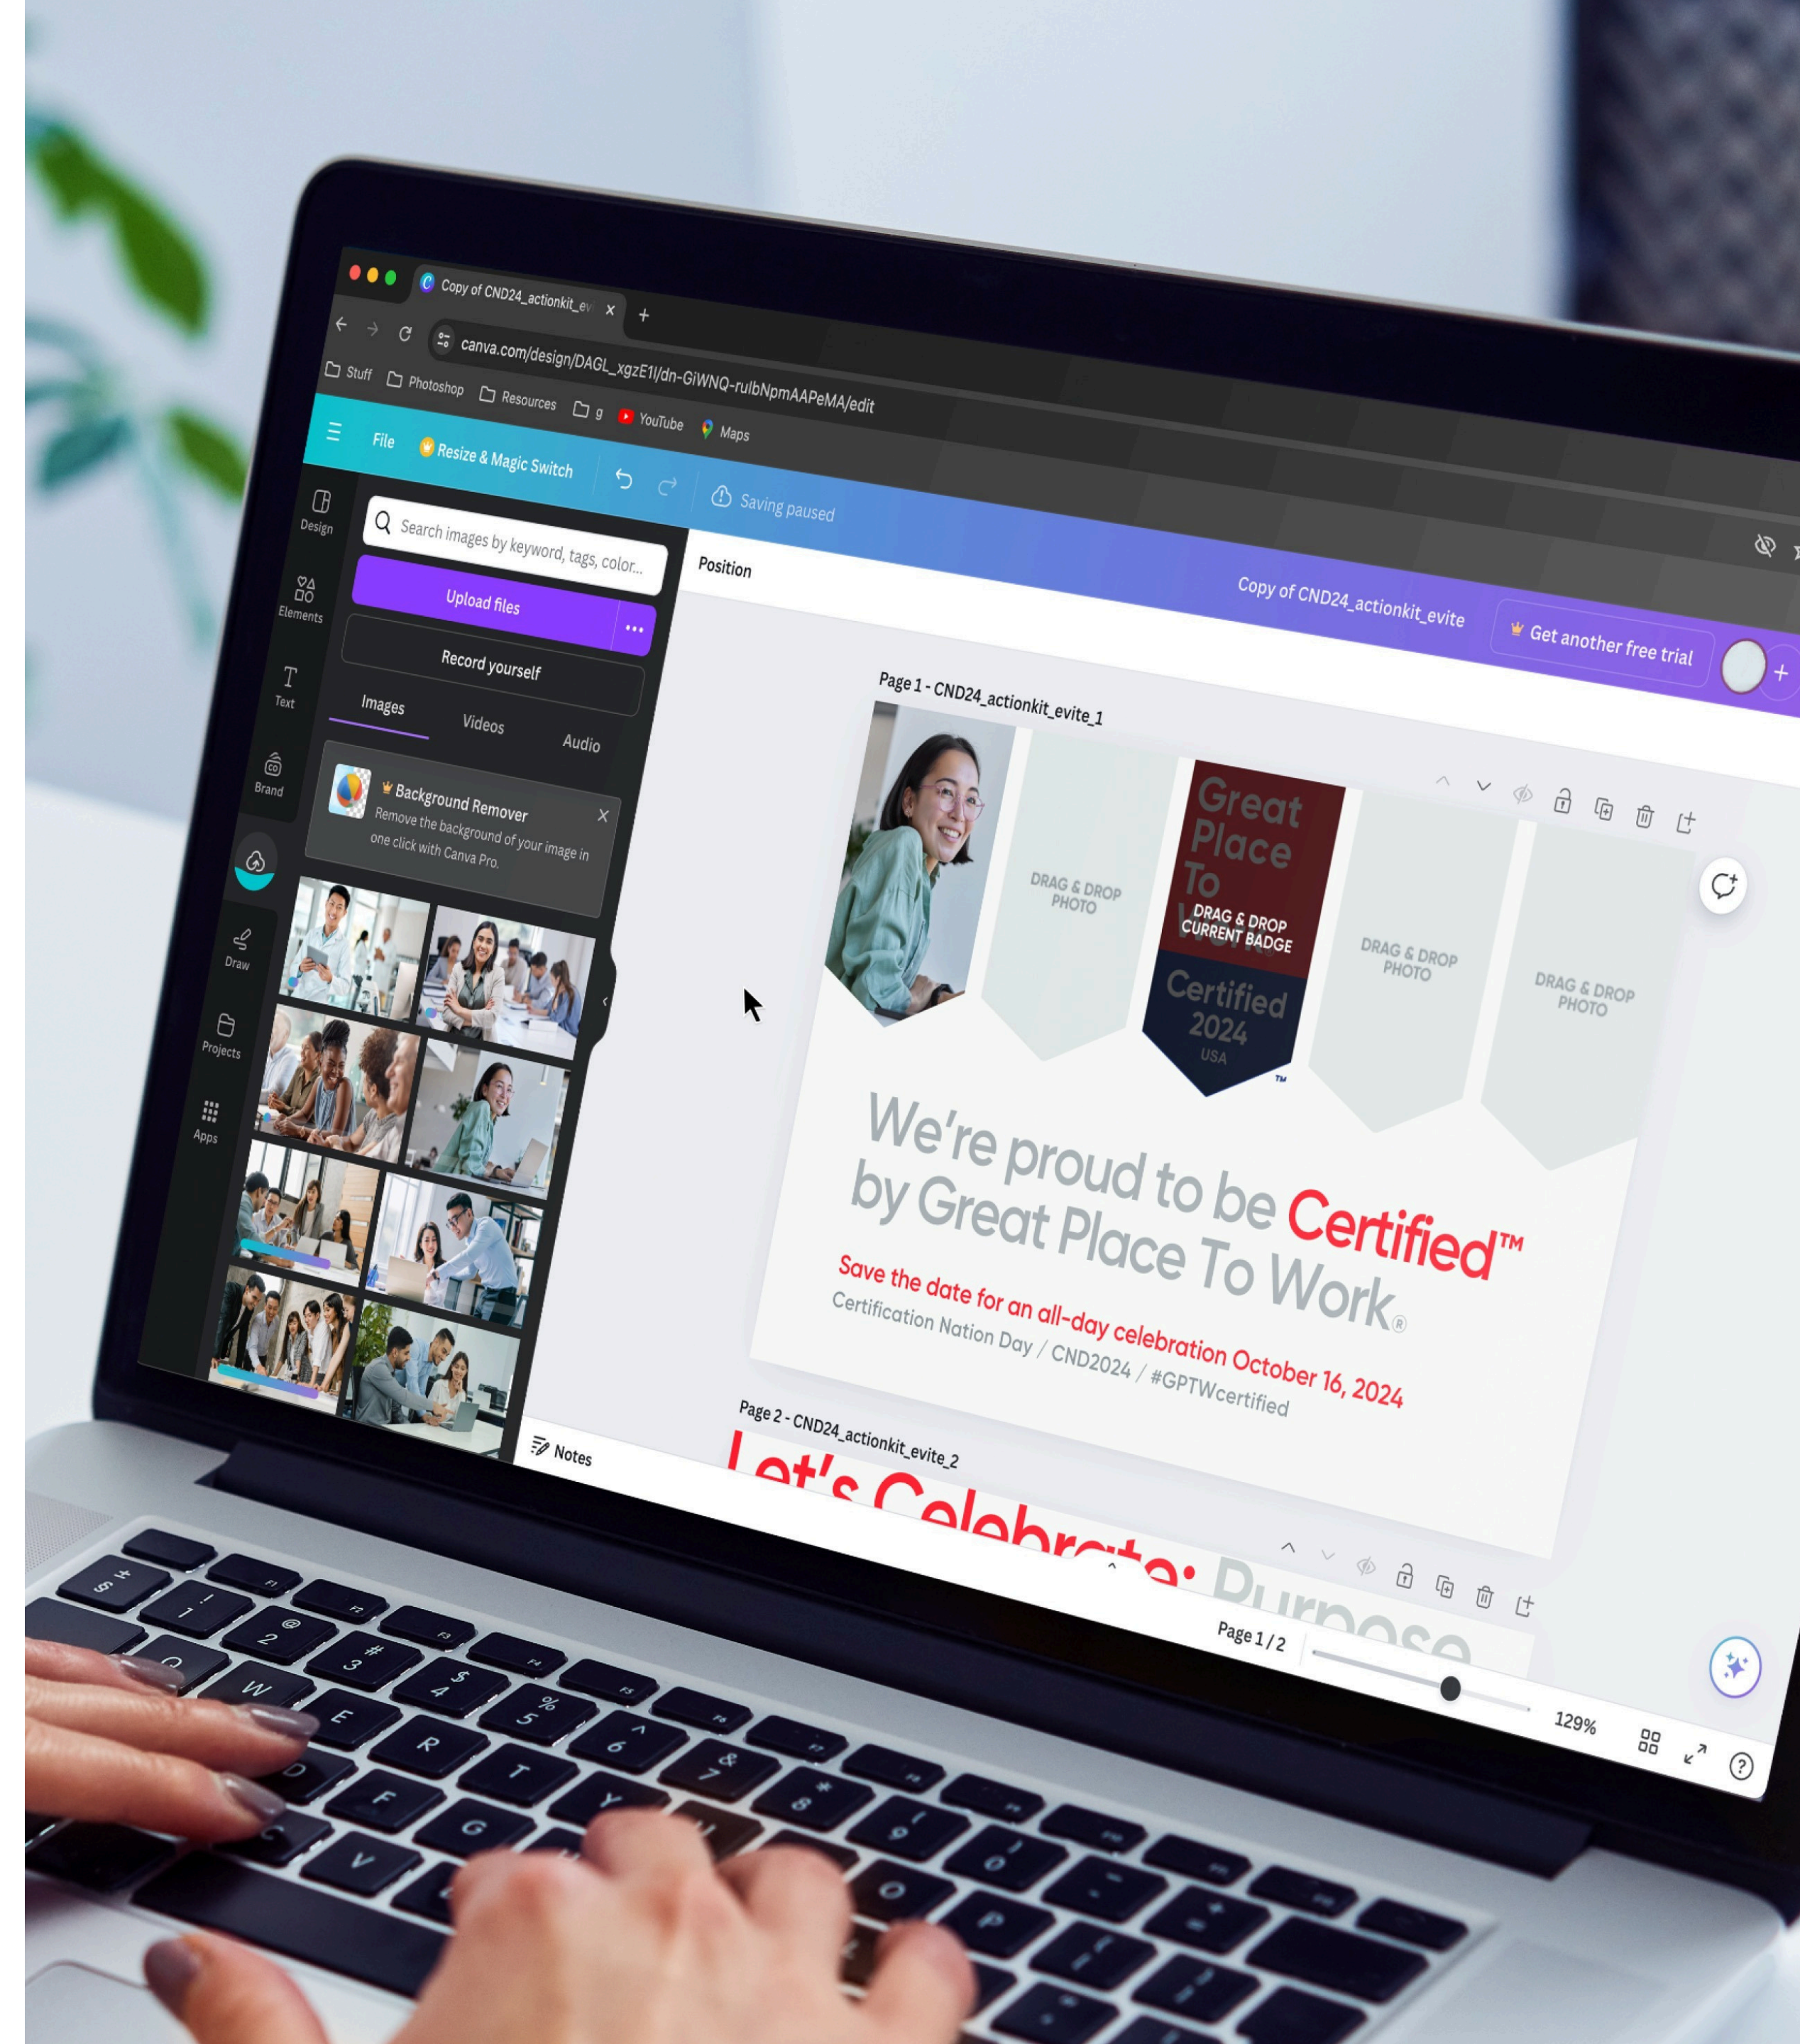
Copy of CND24_actionkit_ev ×
+
canva.com/design/DAGL_xgzE1I/dn-GiWNQ-rulbNpmAAPeMA/edit
Stuff Photoshop Resources g YouTube Maps
File Resize & Magic Switch Saving paused
Design
Elements
Text
Brand
Draw
Projects
Apps
Search images by keyword, tags, color...
Upload files
Record yourself
Images Videos Audio
Background Remover
Remove the background of your image in one click with Canva Pro.
Position
Copy of CND24_actionkit_evite
Get another free trial
Page 1 - CND24_actionkit_evite_1
DRAG & DROP PHOTO
Great Place To Work
DRAG & DROP CURRENT BADGE
Certified 2024 USA
DRAG & DROP PHOTO
DRAG & DROP PHOTO
We're proud to be Certified™ by Great Place To Work®
Save the date for an all-day celebration October 16, 2024
Certification Nation Day / CND2024 / #GPTWcertified
Page 2 - CND24_actionkit_evite_2
Let's Celebrate: Purpose
Notes
Page 1 / 2
129%